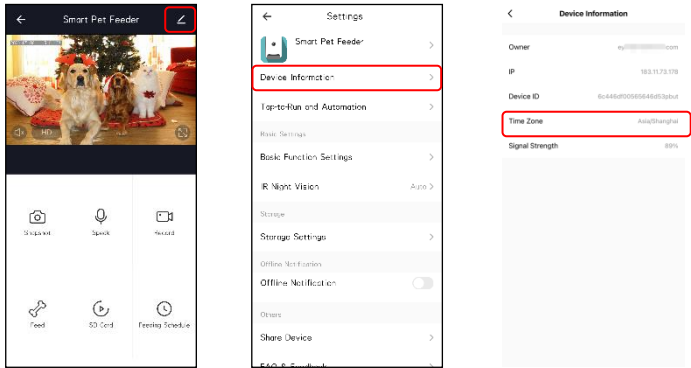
Smart Pet Feeder

HD

Snapshot
Speak
Record
Feed
SD Card
Feeding Schedule

Settings

Smart Pet Feeder

Device Information

Tap-to-Run and Automation

Basic Settings

Basic Function Settings

IR Night Vision Auto

Storage

Storage Settings

Offline Notification

Offline Notification

Others

Share Device

FAQ & Feedback

Device Information

Owner ey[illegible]com

IP 183.11.73.178

Device ID 6c446df00565646d53pbut

Time Zone Asia/Shanghai

Signal Strength 89%